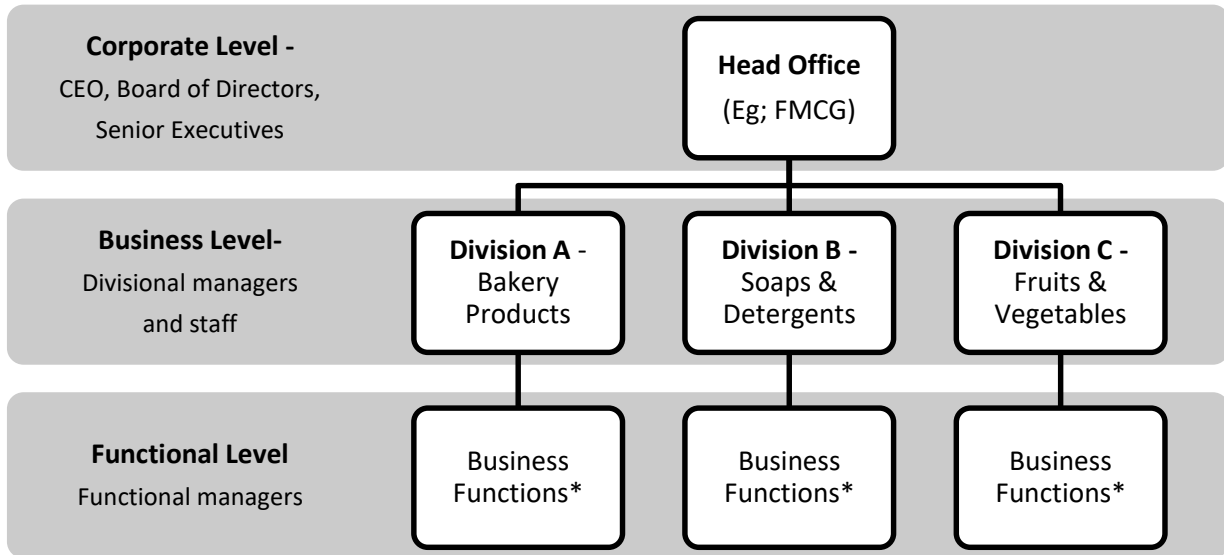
**Corporate Level -**
CEO, Board of Directors, Senior Executives

**Head Office**
(Eg; FMCG)

**Business Level-**
Divisional managers and staff

**Division A** - Bakery Products

**Division B -** Soaps & Detergents

**Division C -** Fruits & Vegetables

**Functional Level**
Functional managers

Business Functions*

Business Functions*

Business Functions*